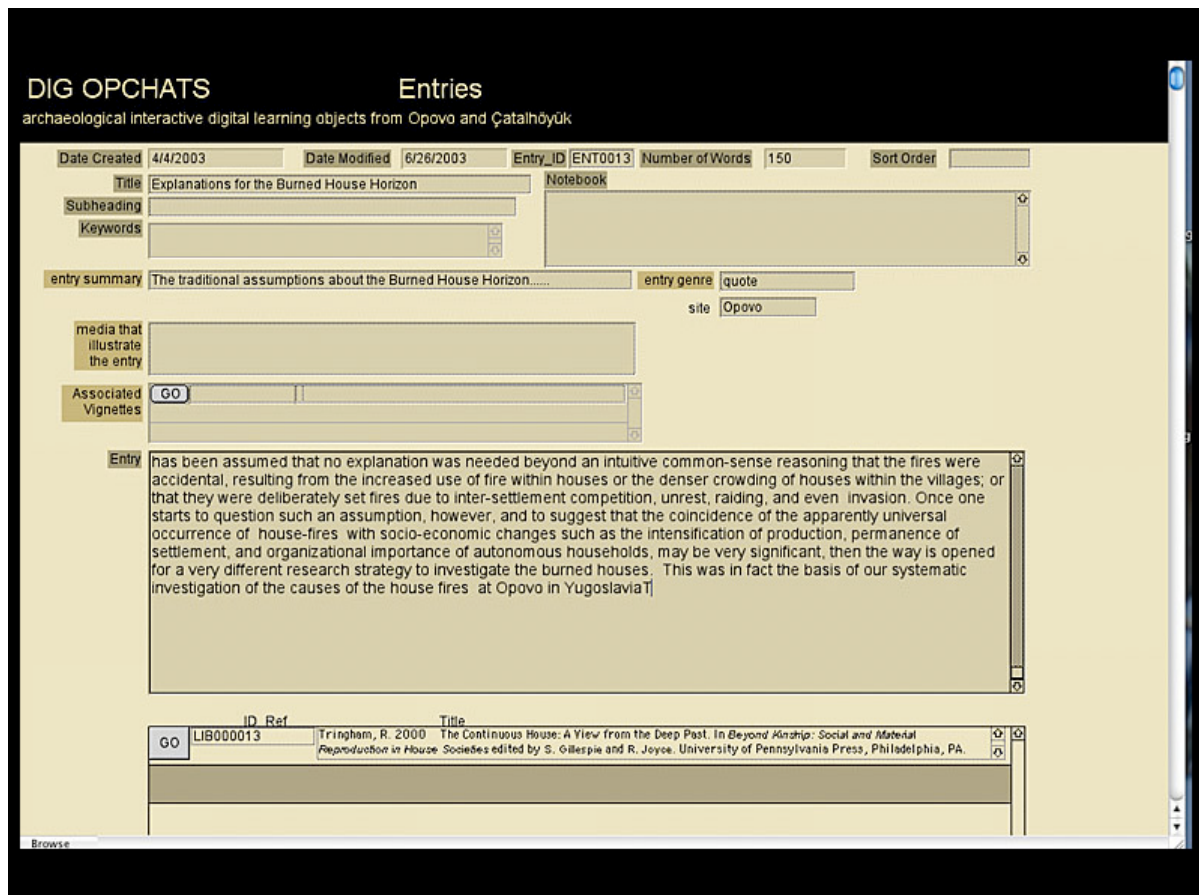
DIG OPCHATS Entries

archaeological interactive digital learning objects from Opovo and Çatalhöyük

Date Created 4/4/2003 Date Modified 6/26/2003 Entry_ID ENT0013 Number of Words 150 Sort Order

Title Explanations for the Burned House Horizon

Notebook

Subheading

Keywords

entry summary The traditional assumptions about the Burned House Horizon......

entry genre quote

site Opovo

media that illustrate the entry

Associated Vignettes GO

Entry has been assumed that no explanation was needed beyond an intuitive common-sense reasoning that the fires were accidental, resulting from the increased use of fire within houses or the denser crowding of houses within the villages; or that they were deliberately set fires due to inter-settlement competition, unrest, raiding, and even invasion. Once one starts to question such an assumption, however, and to suggest that the coincidence of the apparently universal occurrence of house-fires with socio-economic changes such as the intensification of production, permanence of settlement, and organizational importance of autonomous households, may be very significant, then the way is opened for a very different research strategy to investigate the burned houses. This was in fact the basis of our systematic investigation of the causes of the house fires at Opovo in YugoslaviaT

ID_Ref Title

GO LIB000013 Tringham, R. 2000 The Continuous House: A View from the Deep Past. In Beyond Kinship: Social and Material Reproduction in House Societies edited by S. Gillespie and R. Joyce. University of Pennsylvania Press, Philadelphia, PA.

Browse